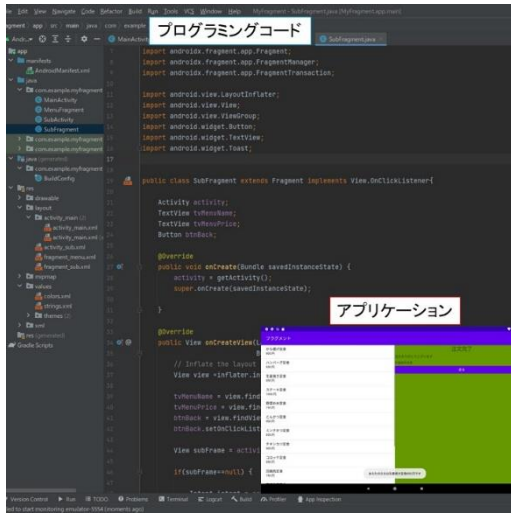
プログラミングコード

Edit View Navigate Code Refactor Build Run Tools VCS Window Help MyFragment - SubFragment.java [MyFragment.app.main]

fragment app src main java com example

MainActivity

SubFragment.java

app
manifests
AndroidManifest.xml
java
com.example.myfragment
MainActivity
MenuFragment
SubActivity
SubFragment
com.example.myfragment
com.example.myfragment
java (generated)
com.example.myfragment
BuildConfig
res
drawable
layout
activity_main
activity_main.xml
activity_main.xml
activity_sub.xml
fragment_menu.xml
fragment_sub.xml
mipmap
values
colors.xml
strings.xml
themes
xml
res (generated)
Gradle Scripts

import androidx.fragment.app.Fragment;
import androidx.fragment.app.FragmentManager;
import androidx.fragment.app.FragmentTransaction;

import android.view.LayoutInflater;
import android.view.View;
import android.view.ViewGroup;
import android.widget.Button;
import android.widget.TextView;
import android.widget.Toast;

public class SubFragment extends Fragment implements View.OnClickListener{

Activity activity;
TextView tvMenuName;
TextView tvMenuPrice;
Button btnBack;

@Override
public void onCreate(Bundle savedInstanceState) {
activity = getActivity();
super.onCreate(savedInstanceState);

}

@Override
public View onCreateView(L

// Inflate the layout
View view =inflater.in

tvMenuName = view.find
tvMenuPrice = view.find
btnBack = view.findVie
btnBack.setOnClickList

View subFrame = activi

if(subFrame==null) {

アプリケーション

フラグメント

Version Control Run TODO Problems Terminal Logcat Build Profiler App Inspection
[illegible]